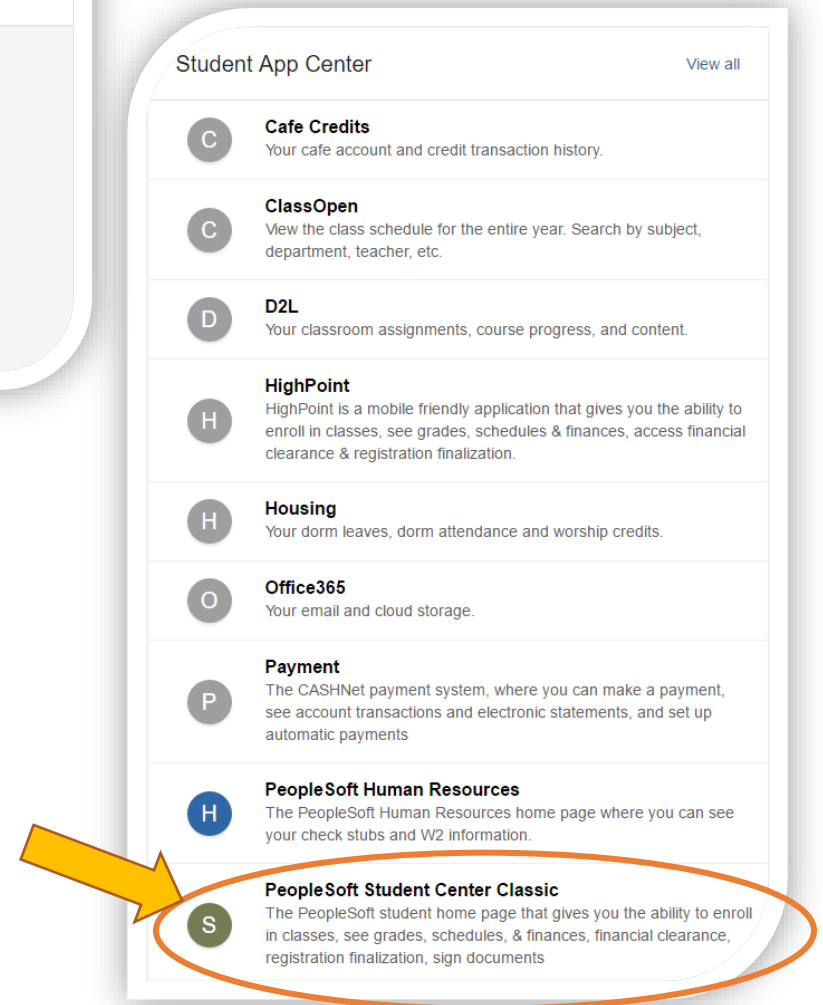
Student App Center

View all

C

Cafe Credits
Your cafe account and credit transaction history.

C

ClassOpen
View the class schedule for the entire year. Search by subject, department, teacher, etc.

D

D2L
Your classroom assignments, course progress, and content.

H

HighPoint
HighPoint is a mobile friendly application that gives you the ability to enroll in classes, see grades, schedules & finances, access financial clearance & registration finalization.

H

Housing
Your dorm leaves, dorm attendance and worship credits.

O

Office365
Your email and cloud storage.

P

Payment
The CASHNet payment system, where you can make a payment, see account transactions and electronic statements, and set up automatic payments

H

PeopleSoft Human Resources
The PeopleSoft Human Resources home page where you can see your check stubs and W2 information.

S

PeopleSoft Student Center Classic
The PeopleSoft student home page that gives you the ability to enroll in classes, see grades, schedules, & finances, financial clearance, registration finalization, sign documents